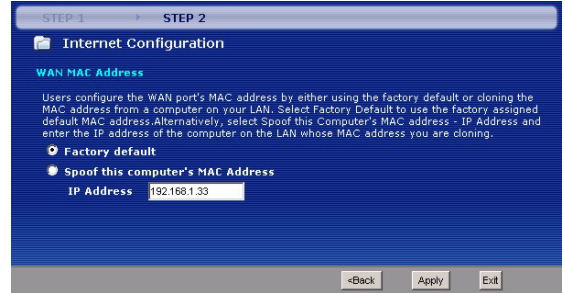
STEP 1 STEP 2

Internet Configuration

WAN MAC Address

Users configure the WAN port's MAC address by either using the factory default or cloning the MAC address from a computer on your LAN. Select Factory Default to use the factory assigned default MAC address.Alternatively, select Spoof this Computer's MAC address - IP Address and enter the IP address of the computer on the LAN whose MAC address you are cloning.

Factory default

Spoof this computer's MAC Address

IP Address 192.168.1.33

<Back Apply Exit